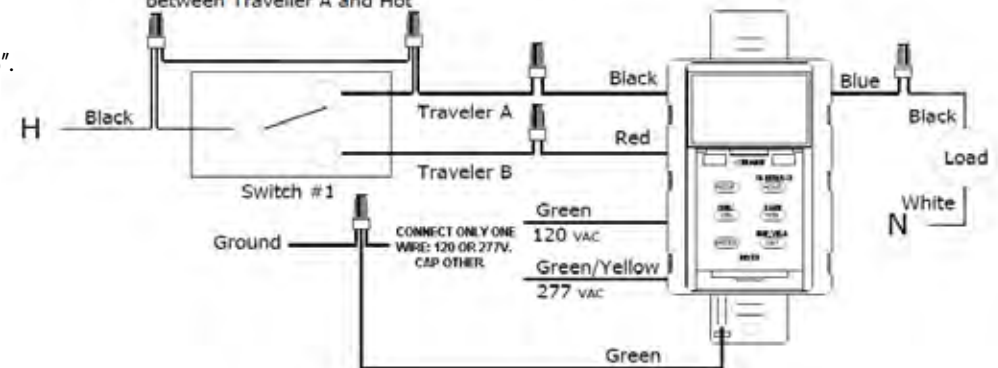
Between Traveler A and Hot

".

H

Black

Switch #1

Traveler A

Traveler B

Black

Red

Blue

Black

Load

White

N

Ground

CONNECT ONLY ONE WIRE: 120 OR 277V. CAP OTHER.

Green

120 VAC

Green/Yellow

277 VAC

Green